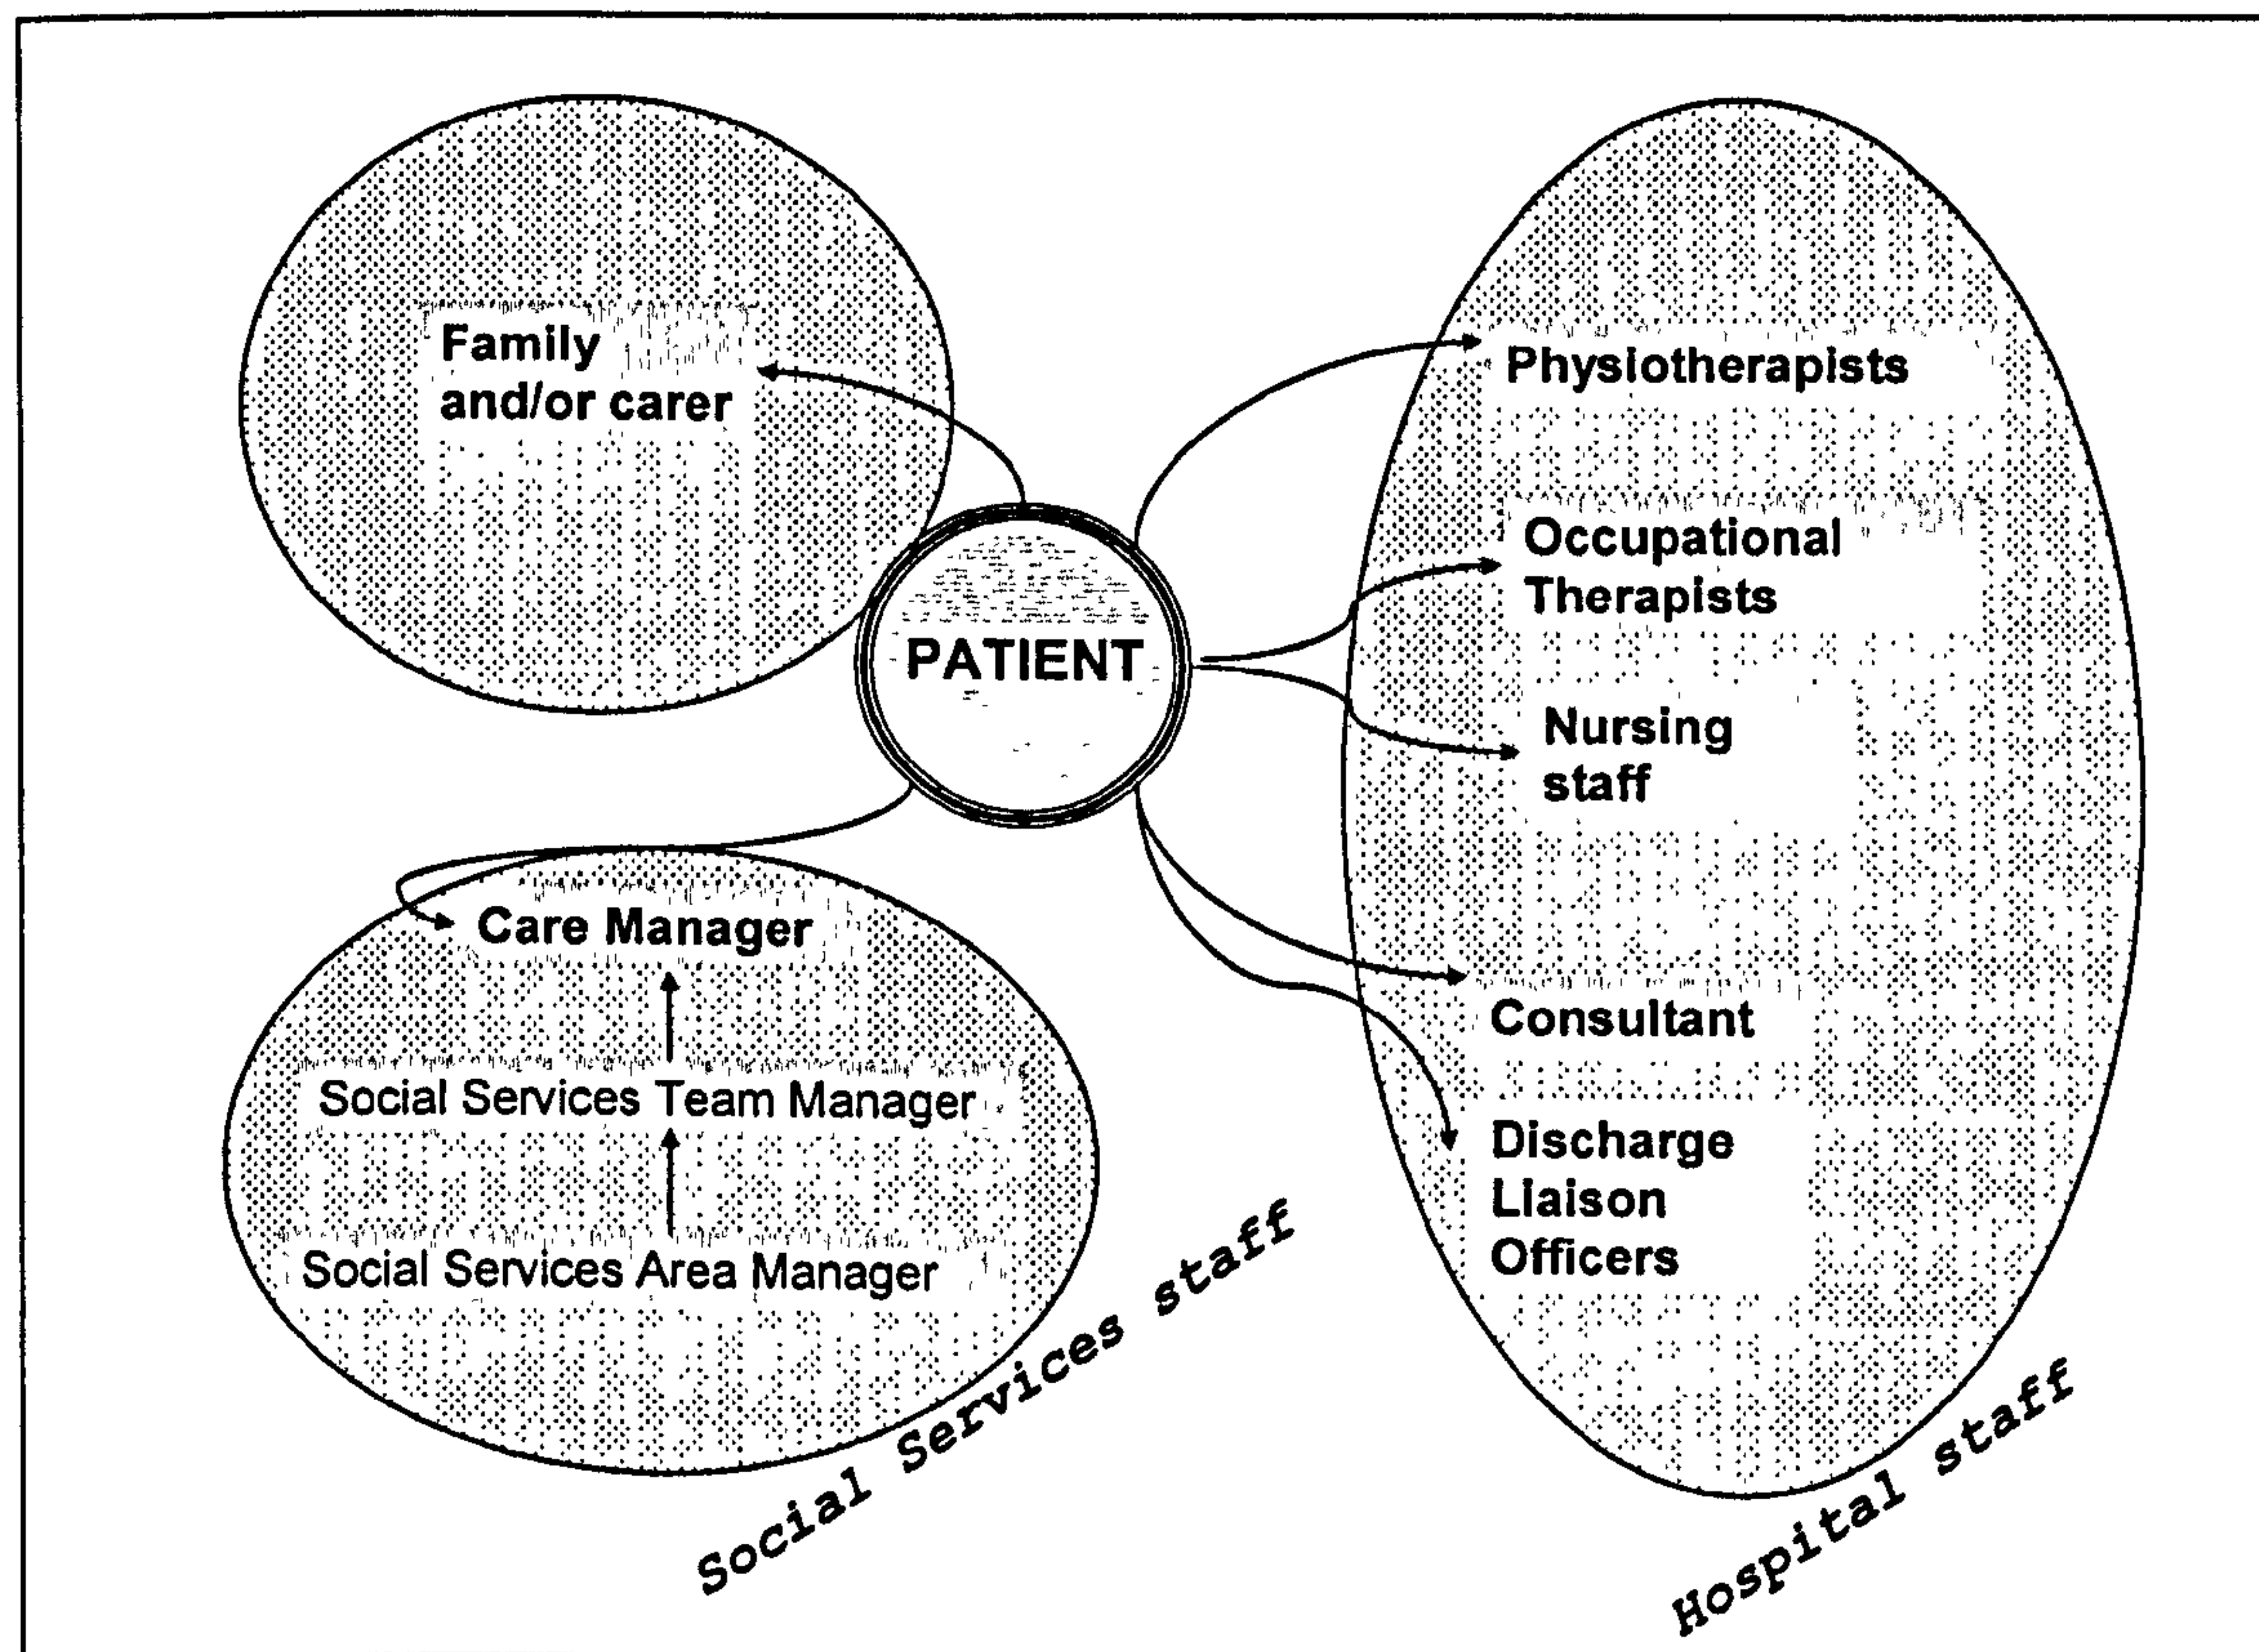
Family and/or carer

Physiotherapists

Occupational Therapists

PATIENT

Nursing staff

Care Manager

Consultant

Social Services Team Manager

Discharge Liaison Officers

Social Services Area Manager

Social Services staff

Hospital staff